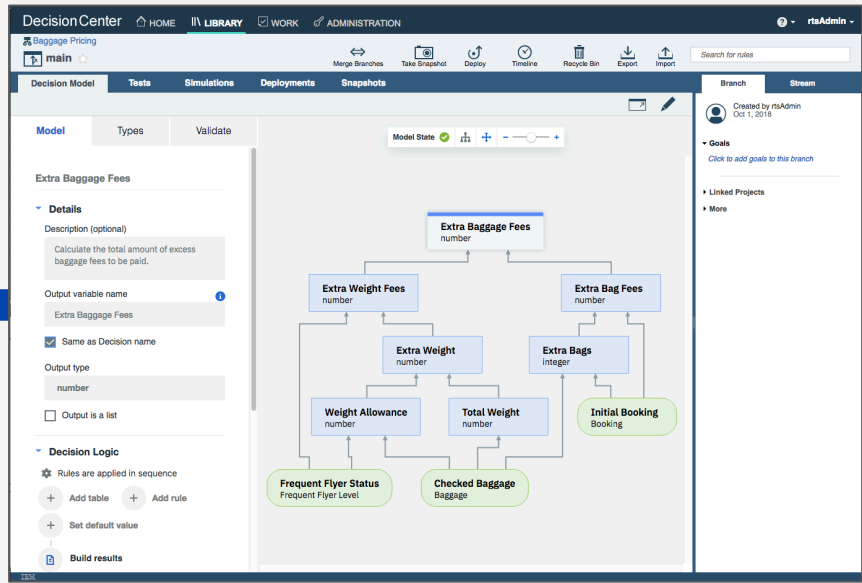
DecisionCenter HOME LIBRARY WORK ADMINISTRATION ? rtsAdmin

Baggage Pricing
main

Merge Branches Take Snapshot Deploy Timeline Recycle Bin Export Import

Search for rules

Decision Model Tests Simulations Deployments Snapshots

Branch Stream

Created by rtsAdmin
Oct 1, 2018

Goals
Click to add goals to this branch

Linked Projects
More

Model Types Validate

Extra Baggage Fees

Details

Description (optional)

Calculate the total amount of excess baggage fees to be paid.

Output variable name

Extra Baggage Fees

Same as Decision name

Output type

number

Output is a list

Decision Logic

Rules are applied in sequence

Add table Add rule

Set default value

Build results

Model State

Extra Baggage Fees
number

Extra Weight Fees
number

Extra Bag Fees
number

Extra Weight
number

Extra Bags
integer

Weight Allowance
number

Total Weight
number

Initial Booking
Booking

Frequent Flyer Status
Frequent Flyer Level

Checked Baggage
Baggage

IBM